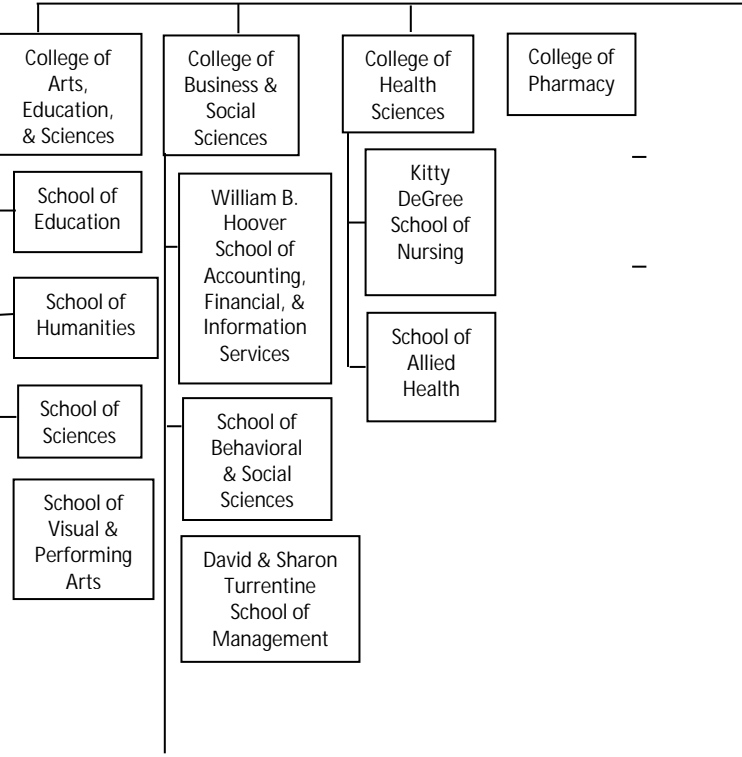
College of Arts, Education, & Sciences

School of Education

School of Humanities

School of Sciences

School of Visual & Performing Arts

College of Business & Social Sciences

William B. Hoover School of Accounting, Financial, & Information Services

School of Behavioral & Social Sciences

David & Sharon Turrentine School of Management

College of Health Sciences

Kitty DeGree School of Nursing

School of Allied Health

College of Pharmacy